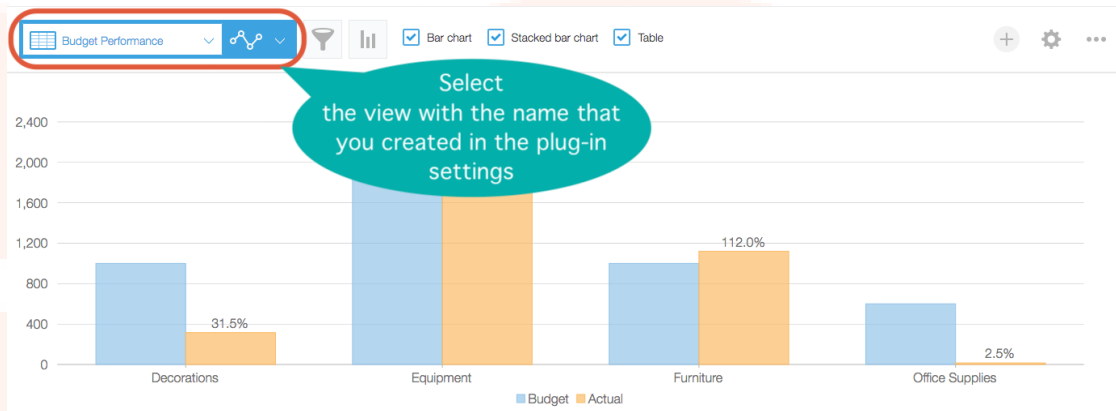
Budget Performance

Bar chart
Stacked bar chart
Table

Select
the view with the name that you created in the plug-in settings

2,400
2,000
1,600
1,200
800
400
0

31.5%
112.0%
2.5%

Decorations
Equipment
Furniture
Office Supplies

Budget
Actual